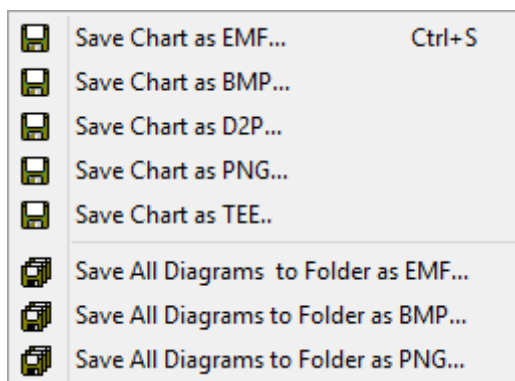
Save Chart as EMF... Ctrl+S
Save Chart as BMP...
Save Chart as D2P...
Save Chart as PNG...
Save Chart as TEE..

Save All Diagrams to Folder as EMF...
Save All Diagrams to Folder as BMP...
Save All Diagrams to Folder as PNG...